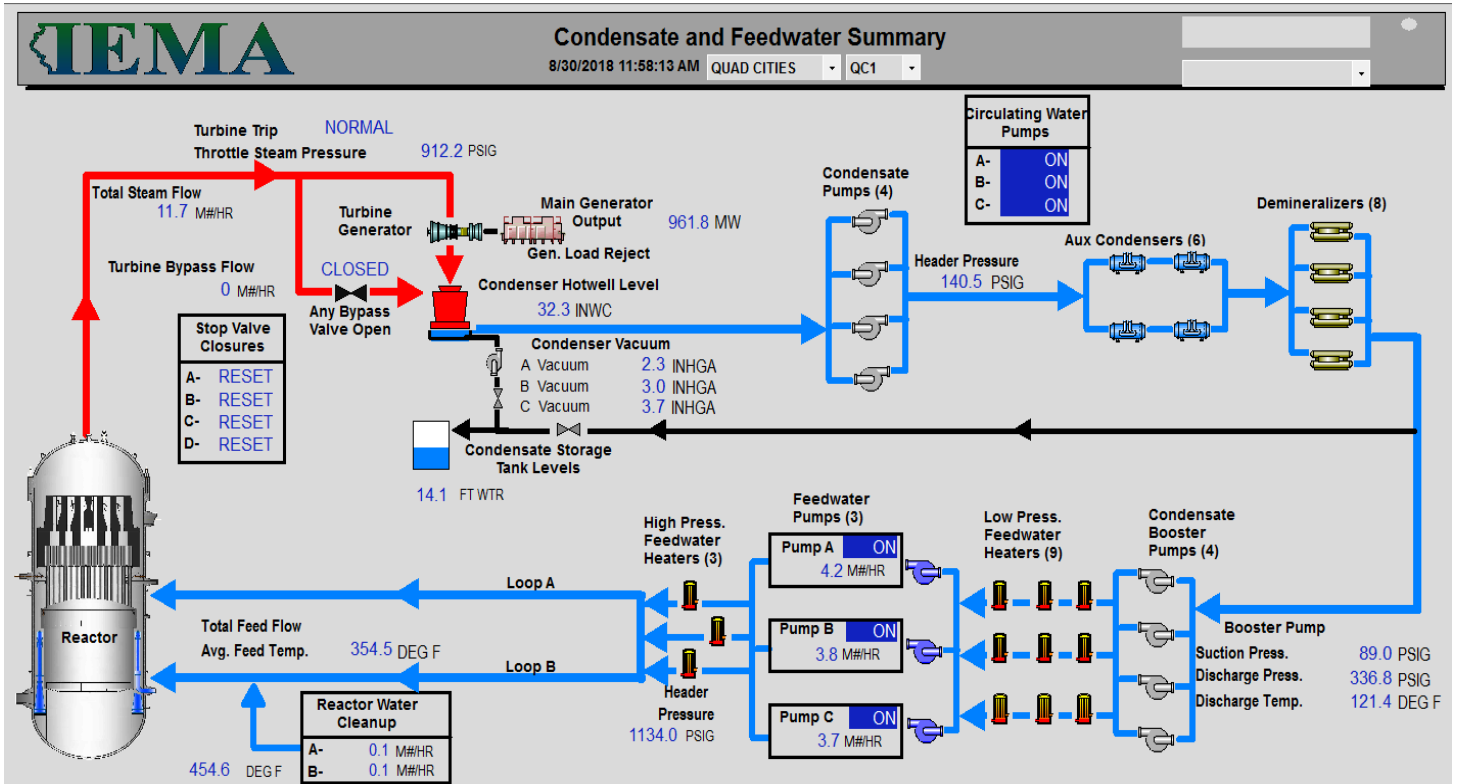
IEMA

Condensate and Feedwater Summary

8/30/2018 11:58:13 AM QUAD CITIES QC1

Turbine Trip NORMAL
Throttle Steam Pressure 912.2 PSIG

Total Steam Flow
11.7 M#/HR

Turbine Generator

Main Generator Output 961.8 MW
Gen. Load Reject

Turbine Bypass Flow
0 M#/HR

CLOSED
Any Bypass Valve Open

Condenser Hotwell Level
32.3 INWC

Stop Valve Closures

| A- | RESET |
|---|---|
| B- | RESET |
| C- | RESET |
| D- | RESET |

Condenser Vacuum
A Vacuum 2.3 INHGA
B Vacuum 3.0 INHGA
C Vacuum 3.7 INHGA

Circulating Water Pumps

| A- | ON |
|---|---|
| B- | ON |
| C- | ON |

Condensate Pumps (4)

Header Pressure
140.5 PSIG

Aux Condensers (6)

Demineralizers (8)

Condensate Storage Tank Levels
14.1 FT WTR

Reactor

High Press. Feedwater Heaters (3)

Feedwater Pumps (3)

| Pump A | ON |
|---|---|
| 4.2 M#/HR | |

| Pump B | ON |
|---|---|
| 3.8 M#/HR | |

| Pump C | ON |
|---|---|
| 3.7 M#/HR | |

Low Press. Feedwater Heaters (9)

Condensate Booster Pumps (4)

Loop A
Loop B

Total Feed Flow
Avg. Feed Temp. 354.5 DEG F

Header Pressure
1134.0 PSIG

Booster Pump
Suction Press. 89.0 PSIG
Discharge Press. 336.8 PSIG
Discharge Temp. 121.4 DEG F

Reactor Water Cleanup

| A- | 0.1 M#/HR |
|---|---|
| B- | 0.1 M#/HR |

454.6 DEG F